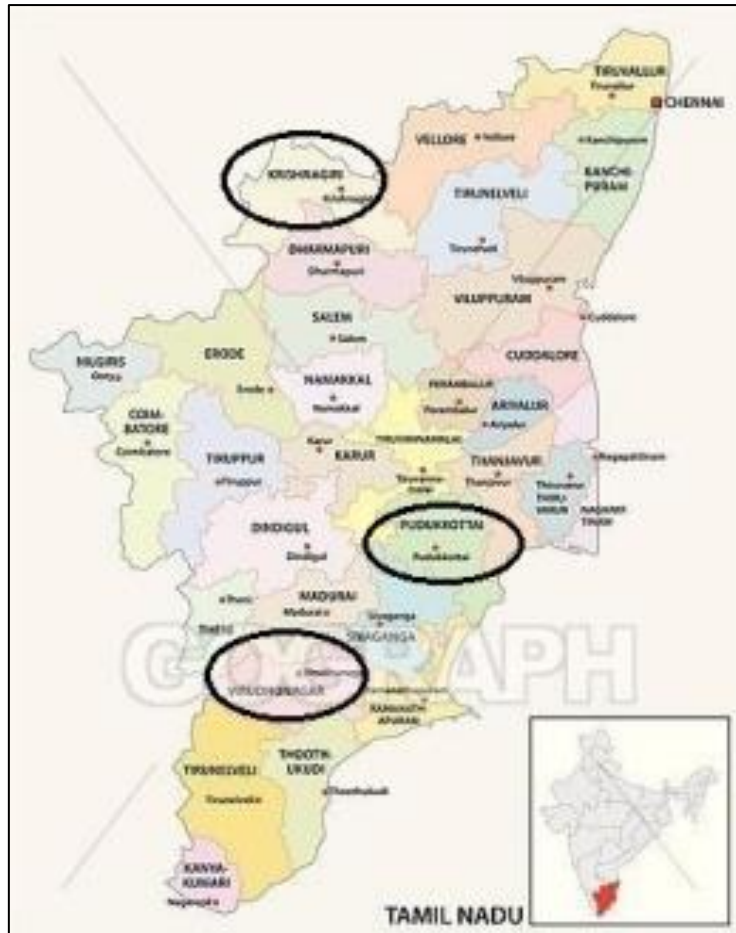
TIRUVALLUR
Tiruvallur
CHENNAI
VELLORE
Vellore
Kanchipuram
KANCHI-PURAM
KRISHNAGIRI
Krishnagiri
TIRUVANNAMALAI
Tiruvannamalai
DHARMAPURI
Dharmapuri
Villupuram
VILUPPURAM
Cuddalore
SALEM
Salem
NILGIRIS
Ooty
ERODE
Erode
NAMAKKAL
Namakkal
CUDDALORE
PERAMBALUR
Perambalur
ARIYALUR
Ariyalur
COIMBATORE
Coimbatore
TIRUPPUR
Tiruppur
Karur
KARUR
TIRUCHIRAPPALLI
Tiruchirappalli
THANJAVUR
Thanjavur
Nagapattinam
Thiruvarur
THIRUVARUR
NAGAPATTINAM
DINDIGUL
Dindigul
PUDUKKOTTAI
Pudukkottai
Palani
MADURAI
Madurai
Sivaganga
SIVAGANGA
Theni
Virudhunagar
VIRUDHUNAGAR
Ramanathapuram
RAMANATHAPURAM
TIRUNELVELI
Tirunelveli
THOOTHUKUDI
Thoothukudi
KANYAKUMARI
Nagercoil
GEOGRAPH
TAMIL NADU